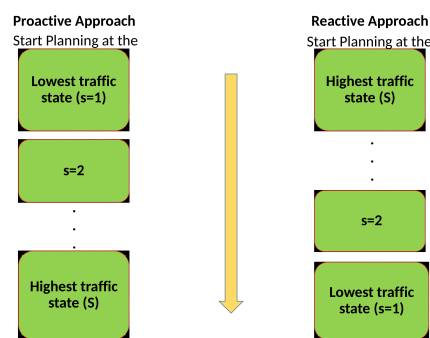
Proactive Approach
Start Planning at the

Lowest traffic state (s=1)

s=2

.
.
.

Highest traffic state (S)

Reactive Approach
Start Planning at the

Highest traffic state (S)

.
.
.

s=2

Lowest traffic state (s=1)